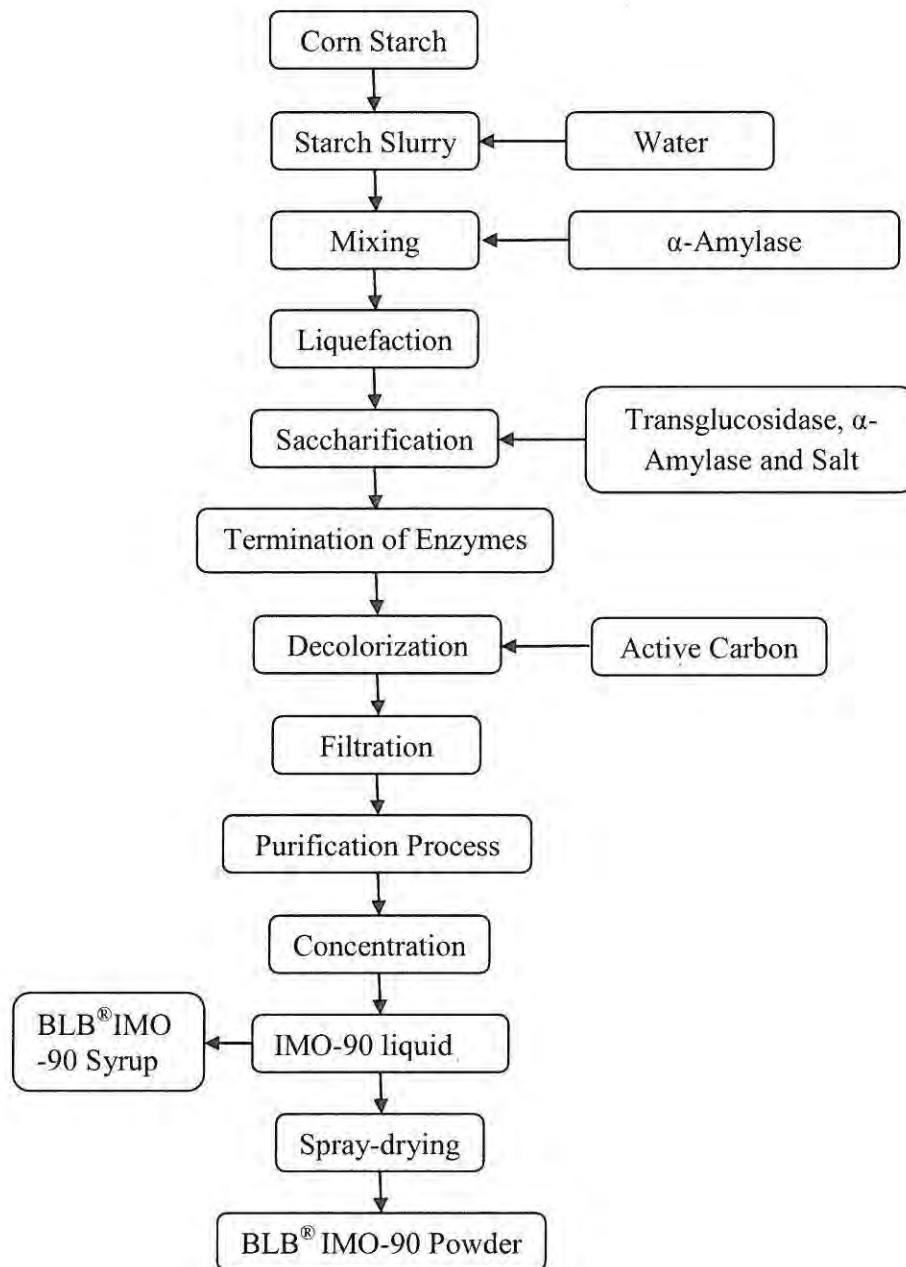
Corn Starch

Starch Slurry

Water

Mixing

α-Amylase

Liquefaction

Saccharification

Transglucosidase, α-Amylase and Salt

Termination of Enzymes

Decolorization

Active Carbon

Filtration

Purification Process

Concentration

BLB®IMO -90 Syrup

IMO-90 liquid

Spray-drying

BLB® IMO-90 Powder